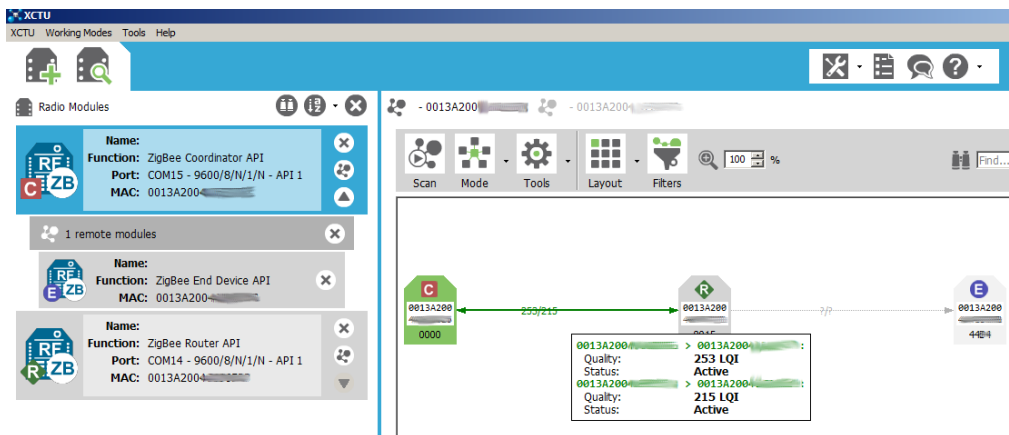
XCTU

XCTU Working Modes Tools Help

Radio Modules

RF C ZB

Name:
Function: ZigBee Coordinator API
Port: COM15 - 9600/8/N/1/N - API 1
MAC: 0013A200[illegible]

1 remote modules

RF E ZB

Name:
Function: ZigBee End Device API
MAC: 0013A200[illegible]

RF R ZB

Name:
Function: ZigBee Router API
Port: COM14 - 9600/8/N/1/N - API 1
MAC: 0013A200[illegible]

- 0013A200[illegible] - 0013A200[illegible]

Scan Mode Tools Layout Filters 100 % Find...

C
0013A200
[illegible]
0000

253/215

R
0013A200
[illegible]

?/?

E
0013A200
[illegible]
44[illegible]

0013A200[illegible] > 0013A200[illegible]:
Quality: 253 LQI
Status: Active
0013A200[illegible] > 0013A200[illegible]:
Quality: 215 LQI
Status: Active